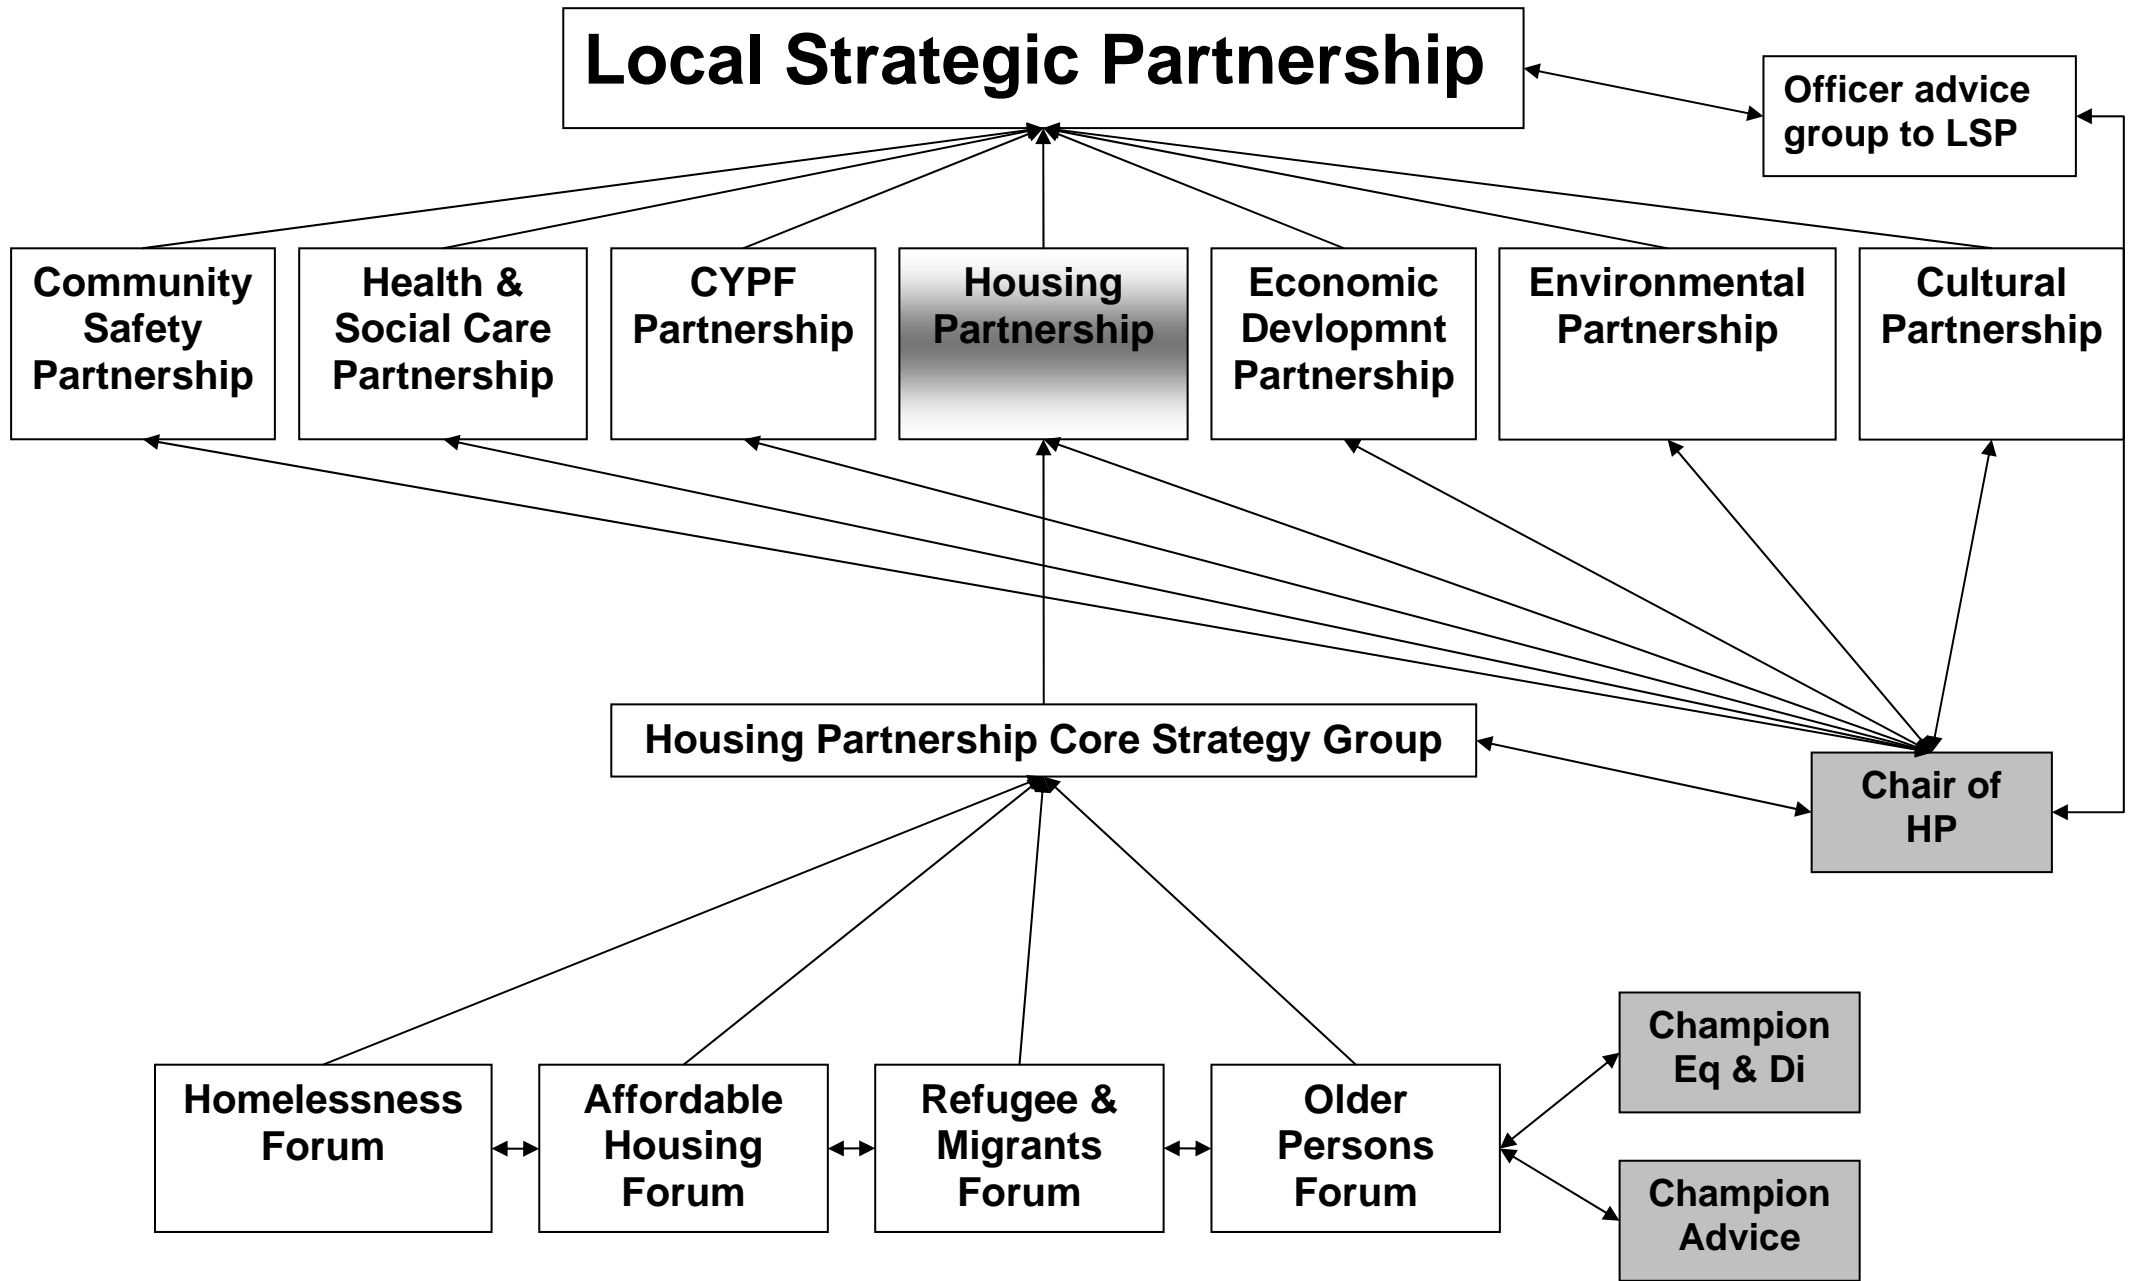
Local Strategic Partnership

Officer advice group to LSP

Community Safety Partnership

Health & Social Care Partnership

CYPF Partnership

Housing Partnership

Economic Devlopmnt Partnership

Environmental Partnership

Cultural Partnership

Housing Partnership Core Strategy Group

Chair of HP

Homelessness Forum

Affordable Housing Forum

Refugee & Migrants Forum

Older Persons Forum

Champion Eq & Di

Champion Advice